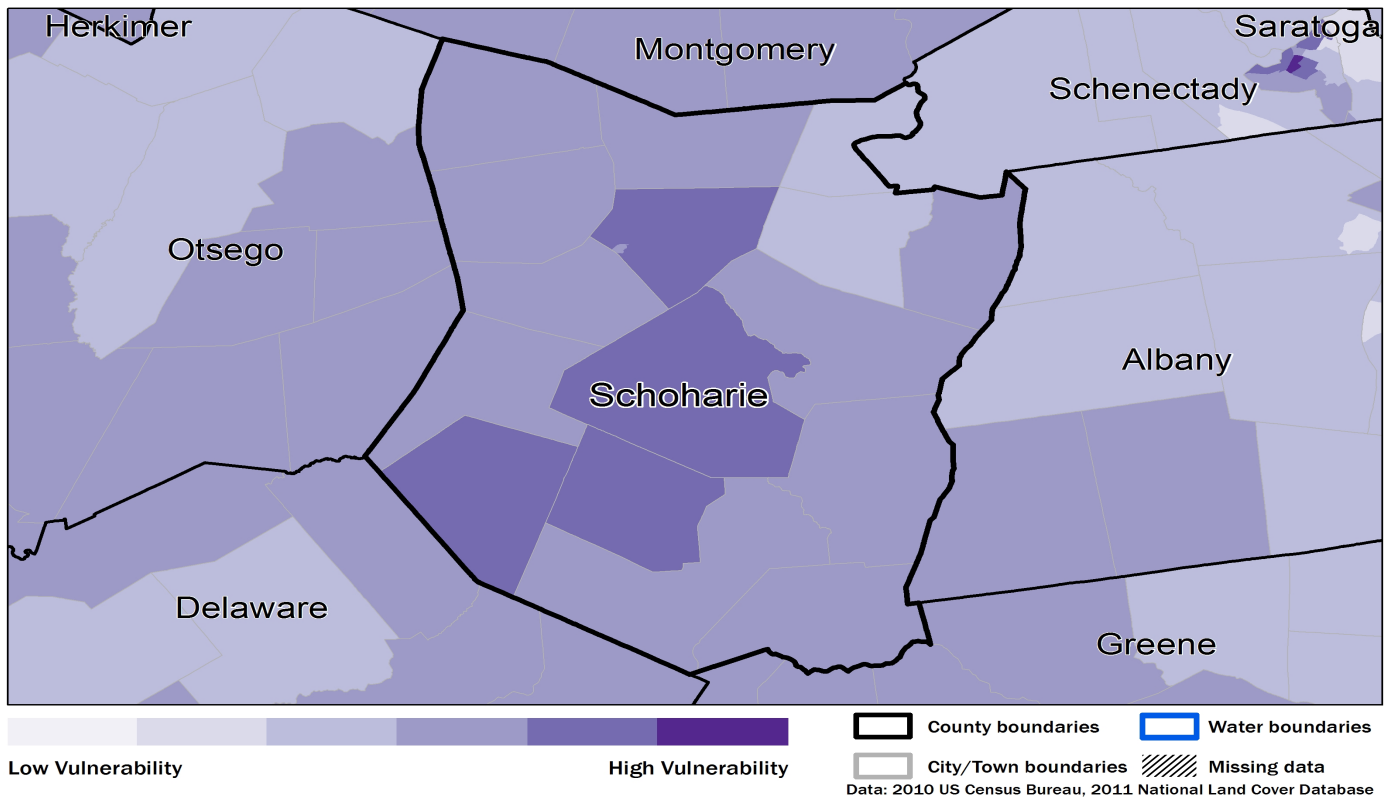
Herkimer
Montgomery
Saratoga
Schenectady
Otsego
Albany
Schoharie
Delaware
Greene

Low Vulnerability
High Vulnerability
County boundaries
Water boundaries
City/Town boundaries
Missing data
Data: 2010 US Census Bureau, 2011 National Land Cover Database